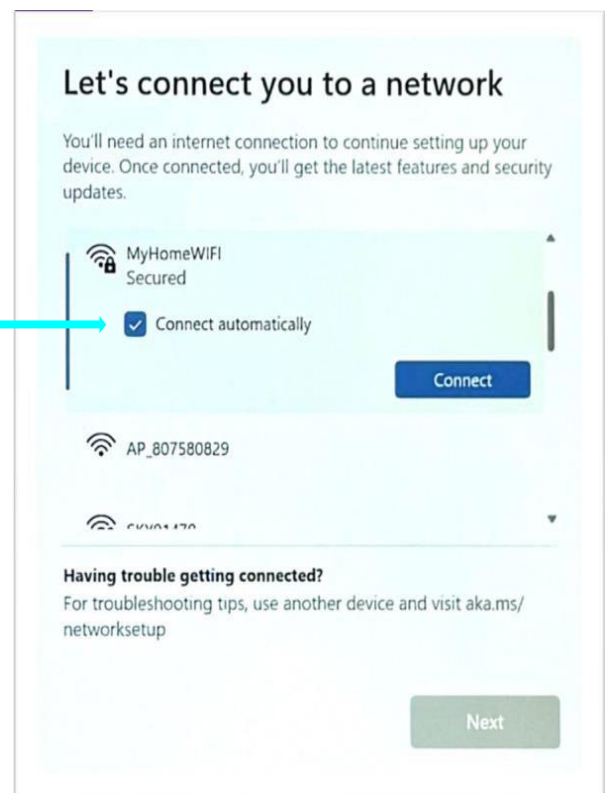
Let's connect you to a network

You'll need an internet connection to continue setting up your device. Once connected, you'll get the latest features and security updates.

MyHomeWIFI
Secured

Connect automatically

Connect

AP_807580829

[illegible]

Having trouble getting connected?
For troubleshooting tips, use another device and visit aka.ms/networksetup

Next